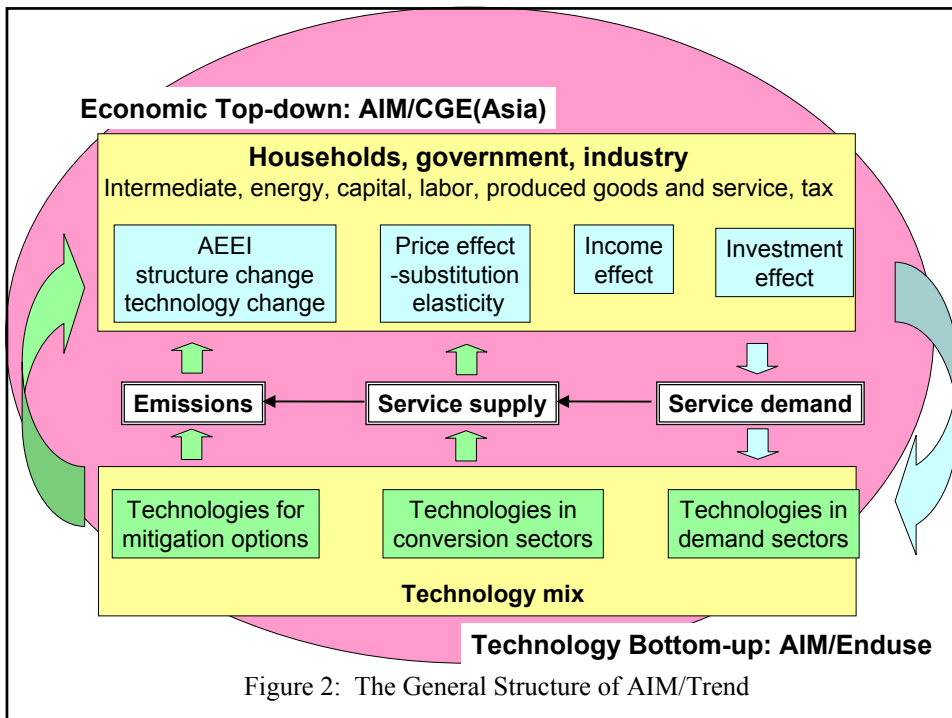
Economic Top-down: AIM/CGE(Asia)

Households, government, industry
Intermediate, energy, capital, labor, produced goods and service, tax

AEEI
structure change
technology change

Price effect
-substitution
elasticity

Income
effect

Investment
effect

Emissions

Service supply

Service demand

Technologies for
mitigation options

Technologies in
conversion sectors

Technologies in
demand sectors

Technology mix

Technology Bottom-up: AIM/Enduse

Figure 2: The General Structure of AIM/Trend